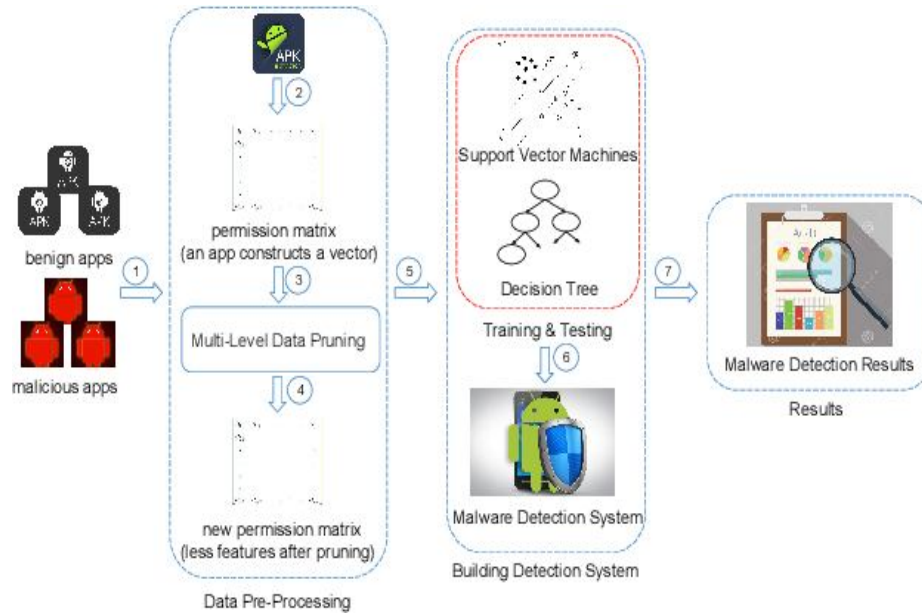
APK

APK APK APK

benign apps

malicious apps

1

2

permission matrix
(an app constructs a vector)

3

Multi-Level Data Pruning

4

new permission matrix
(less features after pruning)

Data Pre-Processing

5

Support Vector Machines

Decision Tree

Training & Testing

6

Malware Detection System

Building Detection System

7

Malware Detection Results

Results